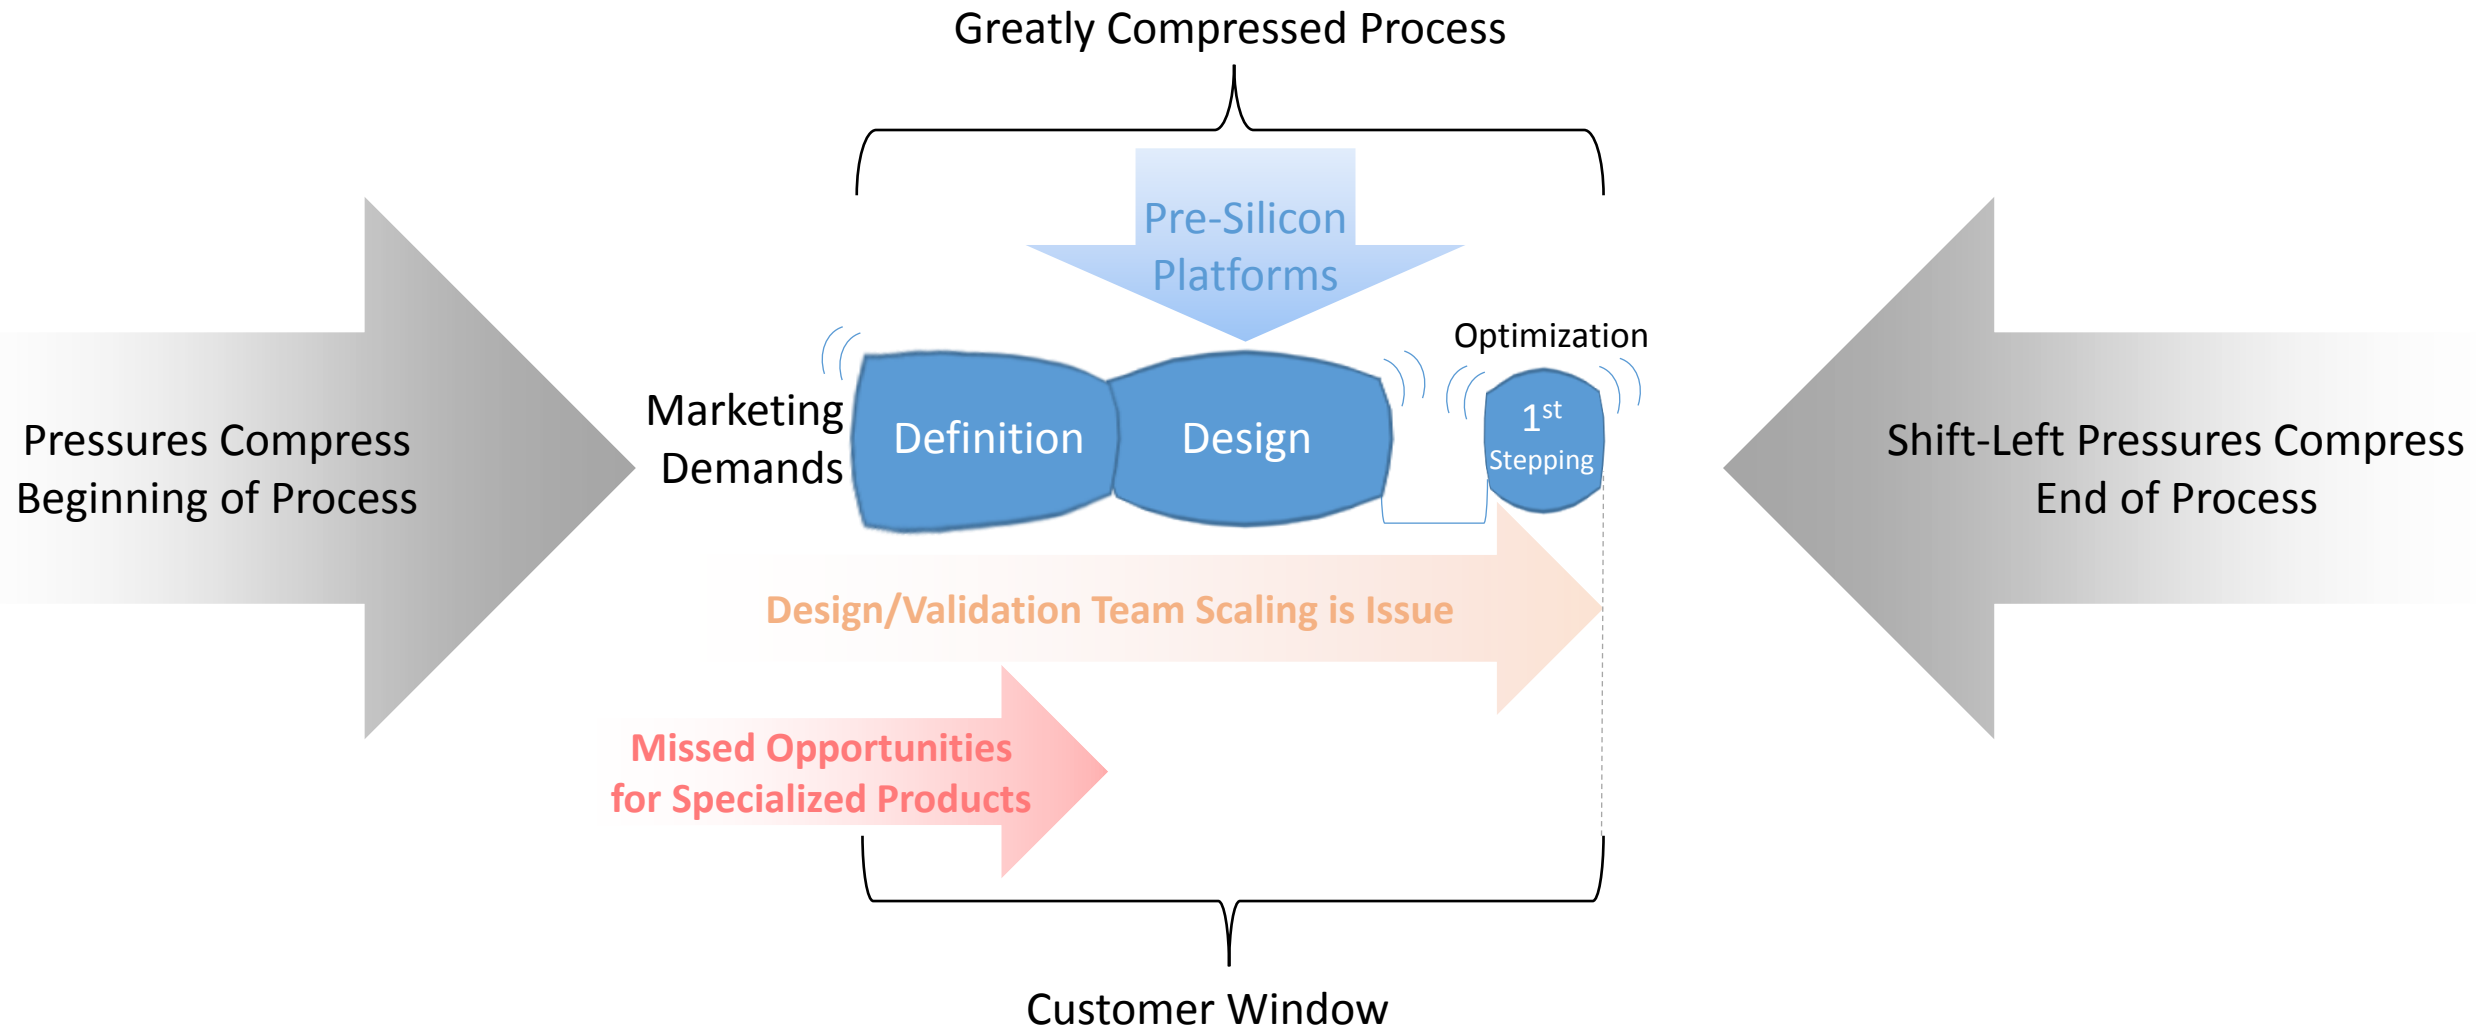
Greatly Compressed Process

Pre-Silicon Platforms

Pressures Compress Beginning of Process

Marketing Demands

Definition

Design

Optimization

$1^{st}$ Stepping

Shift-Left Pressures Compress End of Process

Design/Validation Team Scaling is Issue

Missed Opportunities for Specialized Products

Customer Window